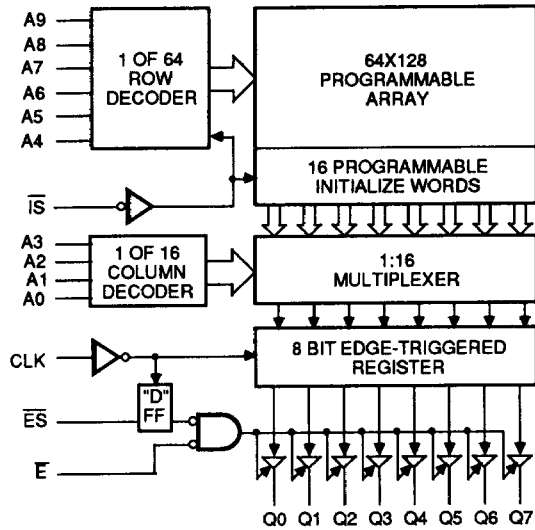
A9
A8
A7
A6
A5
A4

1 OF 64 ROW DECODER

64X128 PROGRAMMABLE ARRAY

16 PROGRAMMABLE INITIALIZE WORDS

$\overline{IS}$

A3
A2
A1
A0

1 OF 16 COLUMN DECODER

1:16 MULTIPLEXER

CLK

8 BIT EDGE-TRIGGERED REGISTER

"D" FF

$\overline{ES}$

E

Q0 Q1 Q2 Q3 Q4 Q5 Q6 Q7